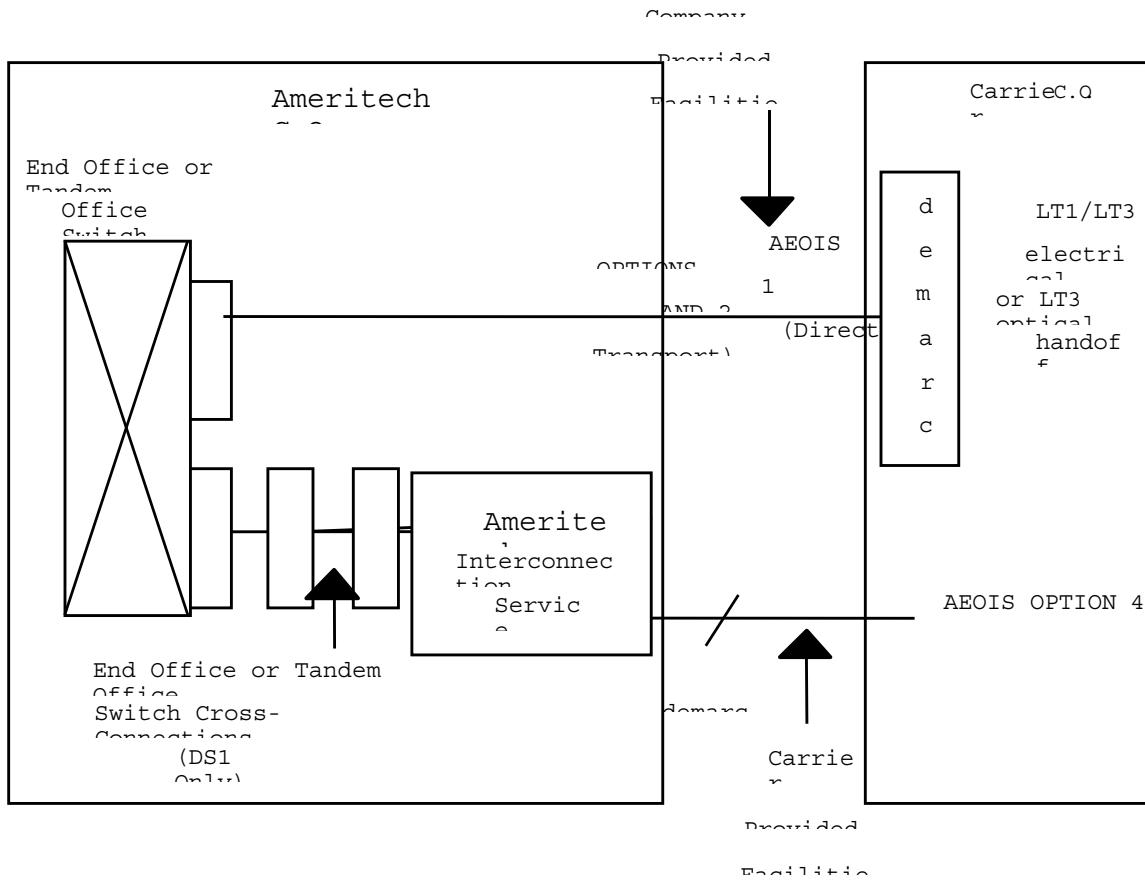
Company

Provided

Facilitie

Ameritech

CarrieC.O

r

End Office or

Tandem

Office

Switch

d

e

m

a

r

c

LT1/LT3

electri

cal

or LT3

optical

handof

f

AEOIS

OPTIONS

1

AND 2

(Direct

Transport)

Amerite

ch

Interconnec

tion

Servic

e

AEOIS OPTION 4

End Office or Tandem

Office

Switch Cross-

Connections

(DS1

Only)

demarc

Carrie

r

Provided

Facilitie